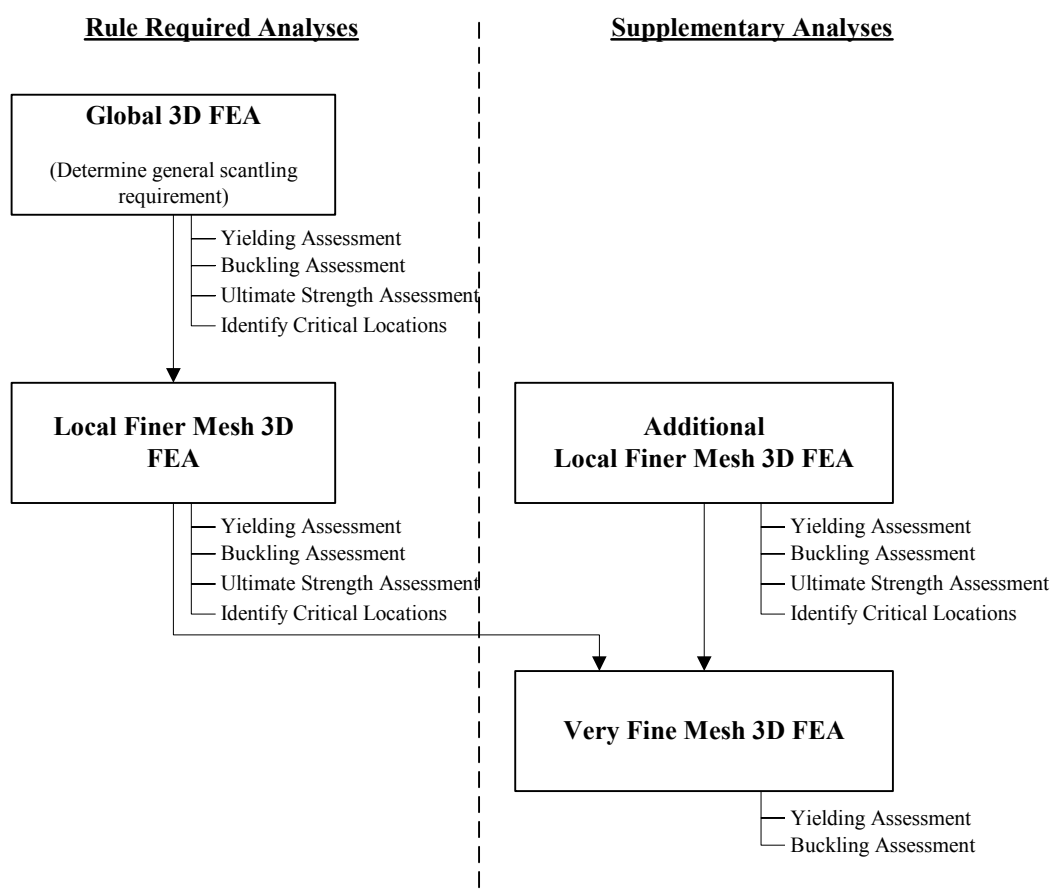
Rule Required Analyses

Supplementary Analyses

Global 3D FEA

(Determine general scantling requirement)

Yielding Assessment
Buckling Assessment
Ultimate Strength Assessment
Identify Critical Locations

Local Finer Mesh 3D FEA

Yielding Assessment
Buckling Assessment
Ultimate Strength Assessment
Identify Critical Locations

Additional Local Finer Mesh 3D FEA

Yielding Assessment
Buckling Assessment
Ultimate Strength Assessment
Identify Critical Locations

Very Fine Mesh 3D FEA

Yielding Assessment
Buckling Assessment